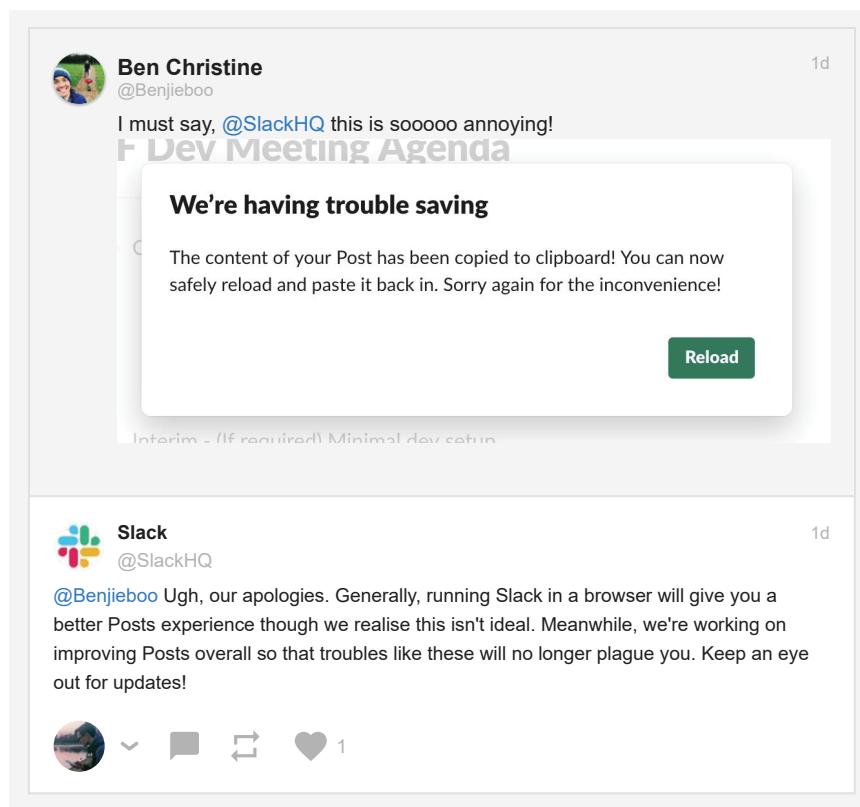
Ben Christine
@Benjieboo
1d

I must say, @SlackHQ this is sooooo annoying!

F Dev Meeting Agenda

We're having trouble saving

The content of your Post has been copied to clipboard! You can now safely reload and paste it back in. Sorry again for the inconvenience!

Reload

Interim - (If required) Minimal dev setup

Slack
@SlackHQ
1d

@Benjieboo Ugh, our apologies. Generally, running Slack in a browser will give you a better Posts experience though we realise this isn't ideal. Meanwhile, we're working on improving Posts overall so that troubles like these will no longer plague you. Keep an eye out for updates!

1